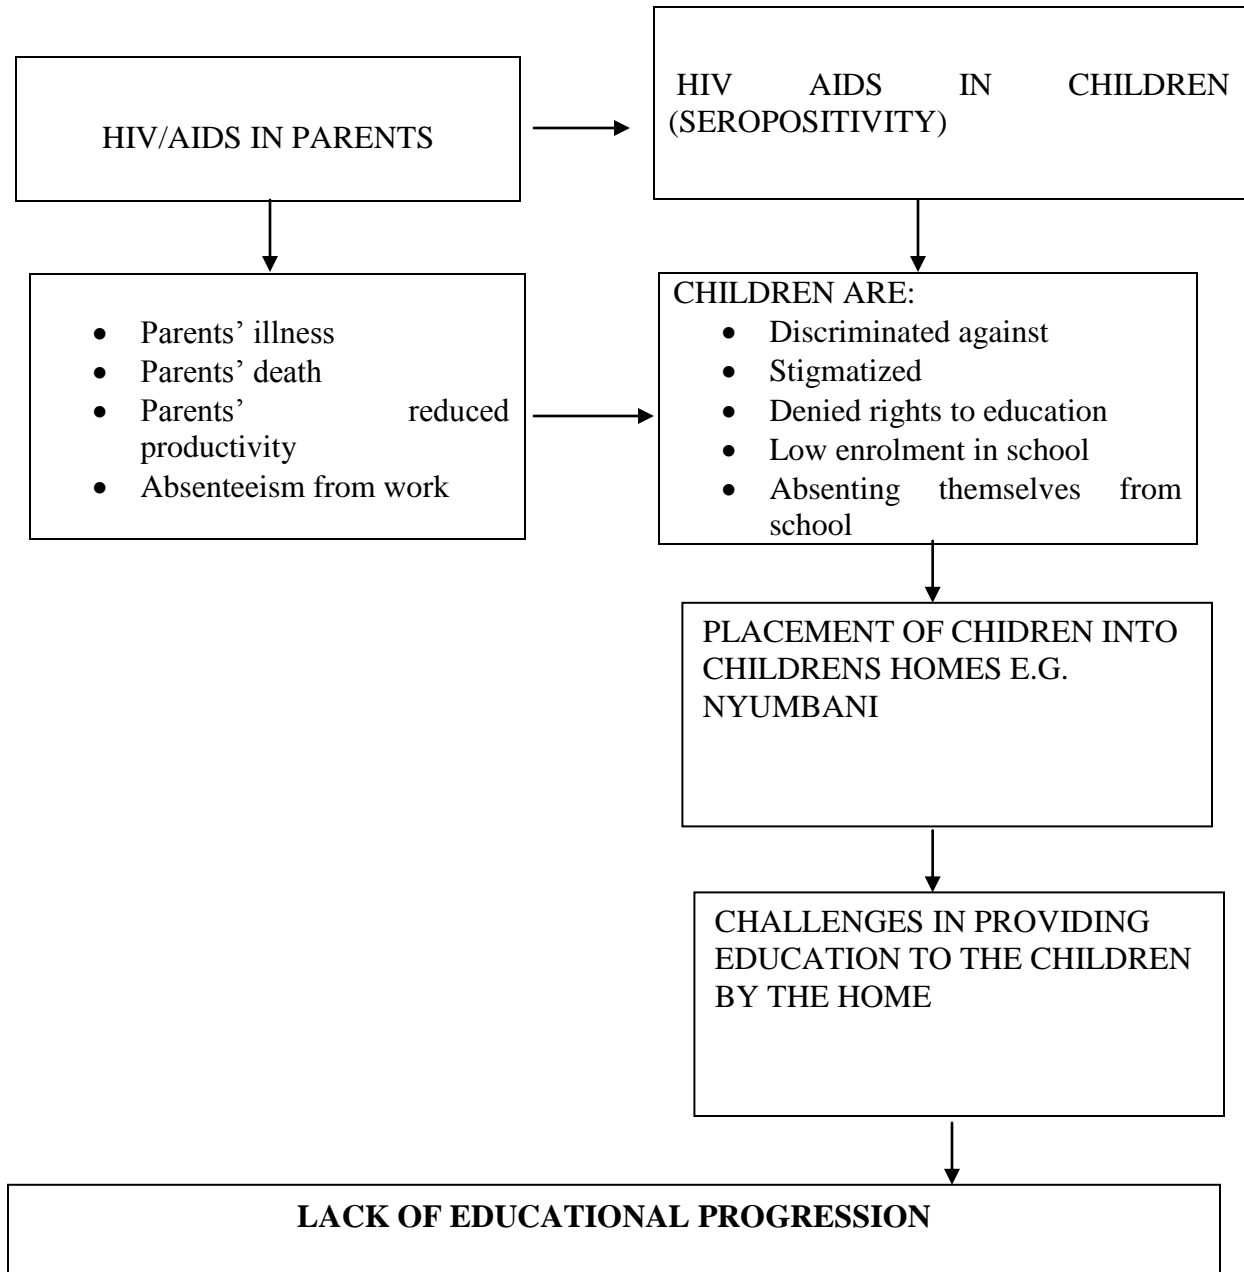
HIV/AIDS IN PARENTS

HIV AIDS IN CHILDREN (SEROPOSITIVITY)

- Parents' illness
- Parents' death
- Parents' reduced productivity
- Absenteeism from work

CHILDREN ARE:
- Discriminated against
- Stigmatized
- Denied rights to education
- Low enrolment in school
- Absenting themselves from school

PLACEMENT OF CHIDREN INTO CHILDRENS HOMES E.G. NYUMBANI

CHALLENGES IN PROVIDING EDUCATION TO THE CHILDREN BY THE HOME

**LACK OF EDUCATIONAL PROGRESSION**